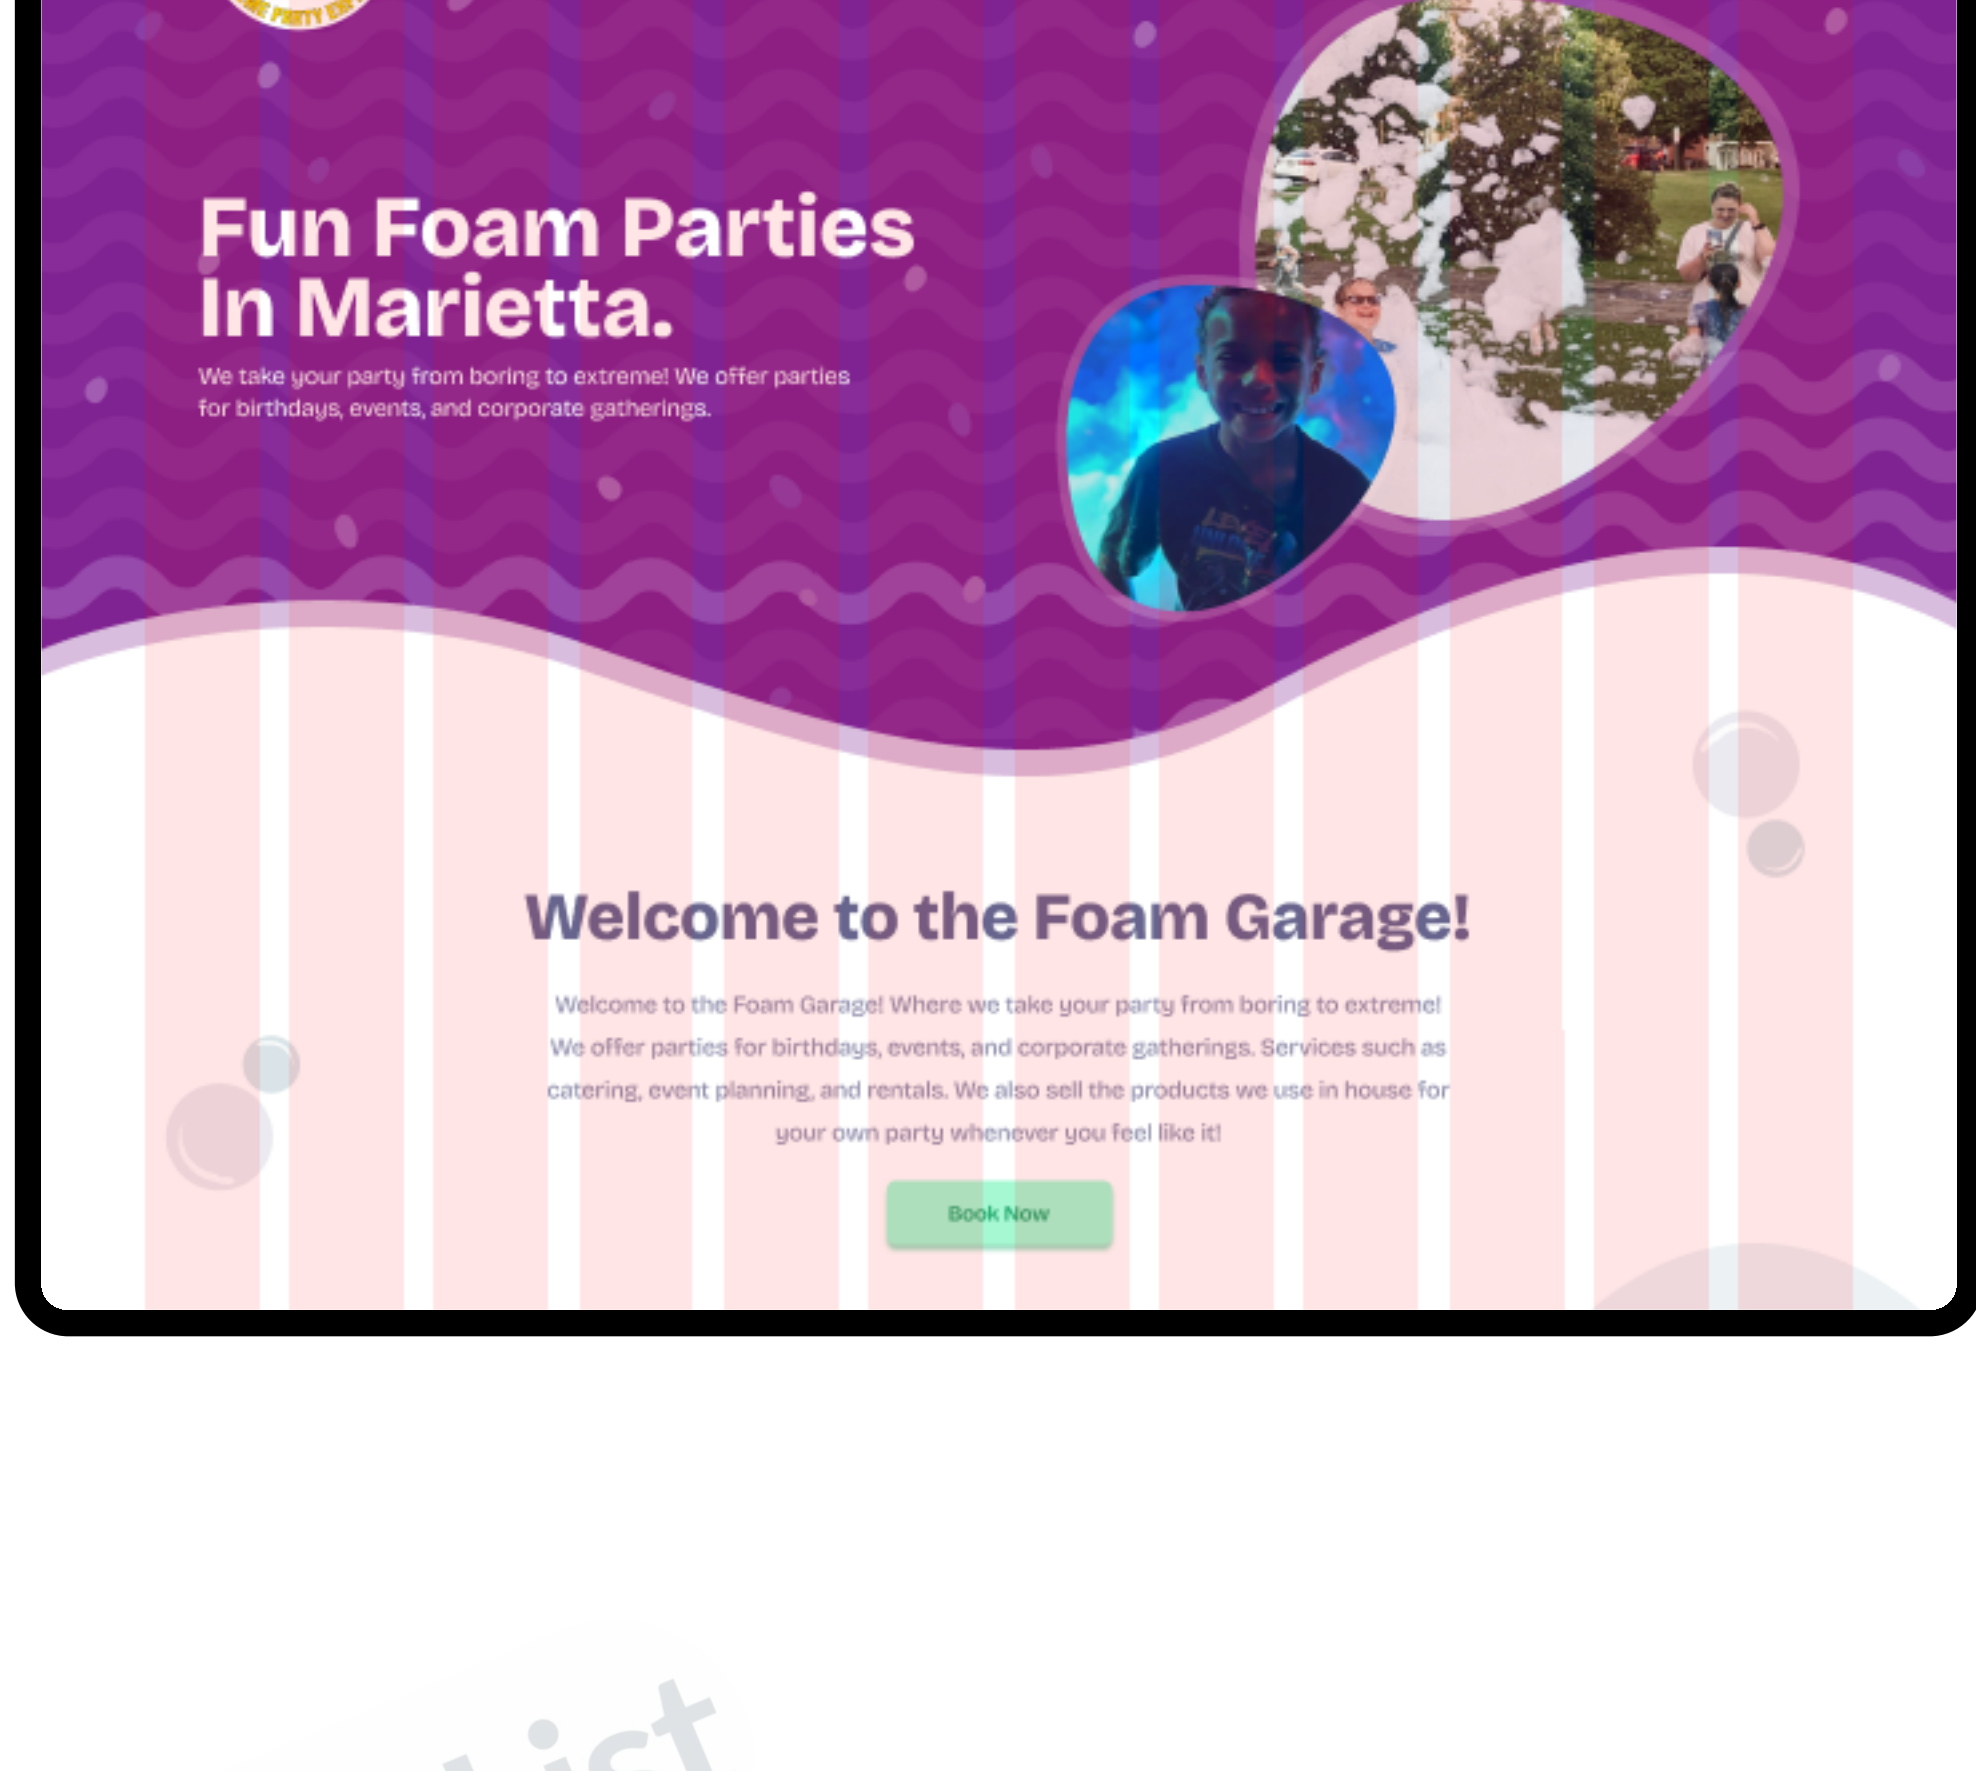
Fun Foam Parties In Marietta.

We take your party from boring to extreme! We offer parties for birthdays, events, and corporate gatherings.

Welcome to the Foam Garage!

Welcome to the Foam Garage! Where we take your party from boring to extreme! We offer parties for birthdays, events, and corporate gatherings. Services such as catering, event planning, and rentals. We also sell the products we use in house for your own party whenever you feel like it!

Book Now

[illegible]ist